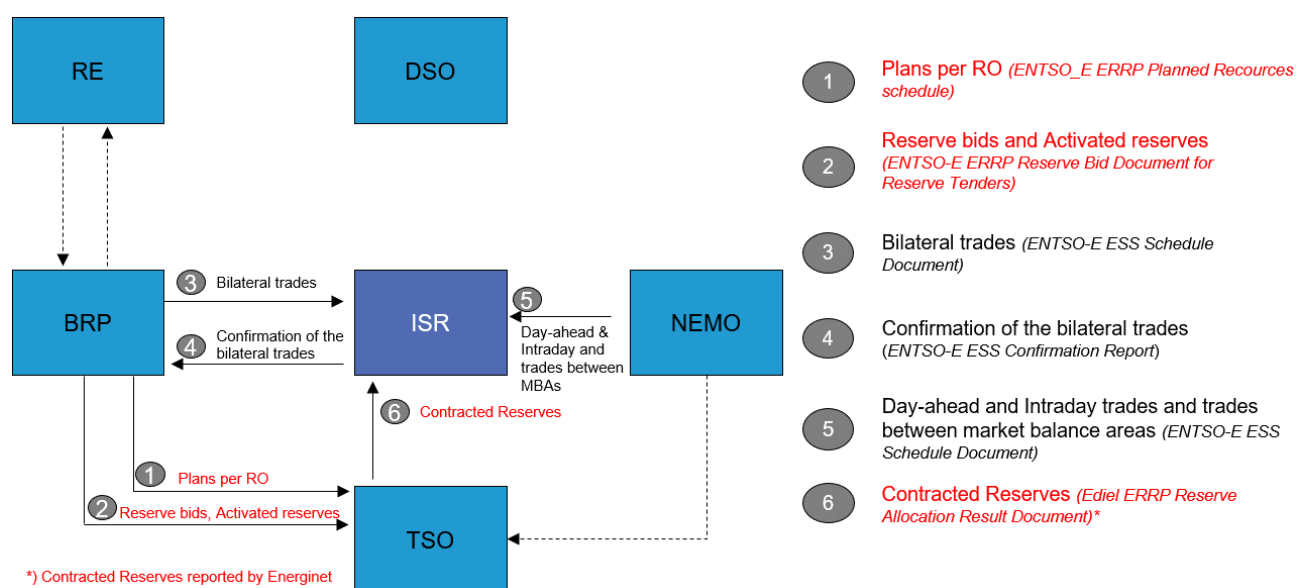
RE

DSO

BRP

3 Bilateral trades

4 Confirmation of the bilateral trades

ISR

5 Day-ahead & Intraday and trades between MBAs

NEMO

6 Contracted Reserves

1 Plans per RO

2 Reserve bids, Activated reserves

TSO

*) Contracted Reserves reported by Energinet

1 Plans per RO (ENTSO_E ERRP Planned Recources schedule)

2 Reserve bids and Activated reserves (ENTSO-E ERRP Reserve Bid Document for Reserve Tenders)

3 Bilateral trades (ENTSO-E ESS Schedule Document)

4 Confirmation of the bilateral trades (ENTSO-E ESS Confirmation Report)

5 Day-ahead and Intraday trades and trades between market balance areas (ENTSO-E ESS Schedule Document)

6 Contracted Reserves (Ediel ERRP Reserve Allocation Result Document)*